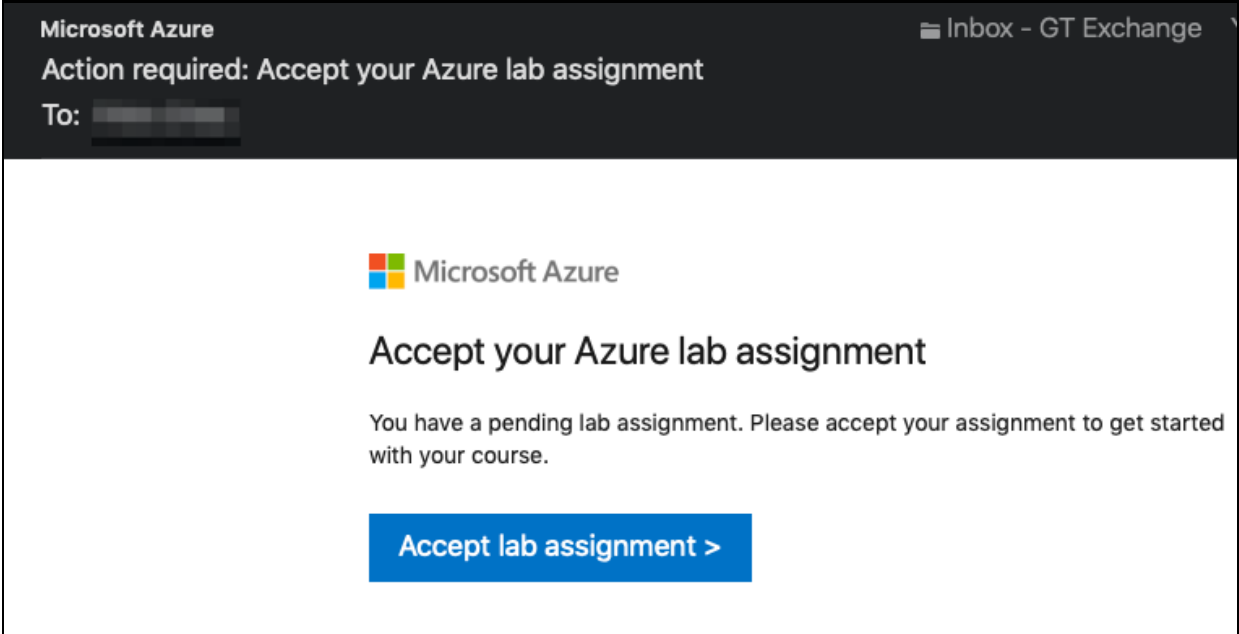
Microsoft Azure

Inbox - GT Exchange

Action required: Accept your Azure lab assignment

To: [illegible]

Microsoft Azure

Accept your Azure lab assignment

You have a pending lab assignment. Please accept your assignment to get started with your course.

Accept lab assignment >